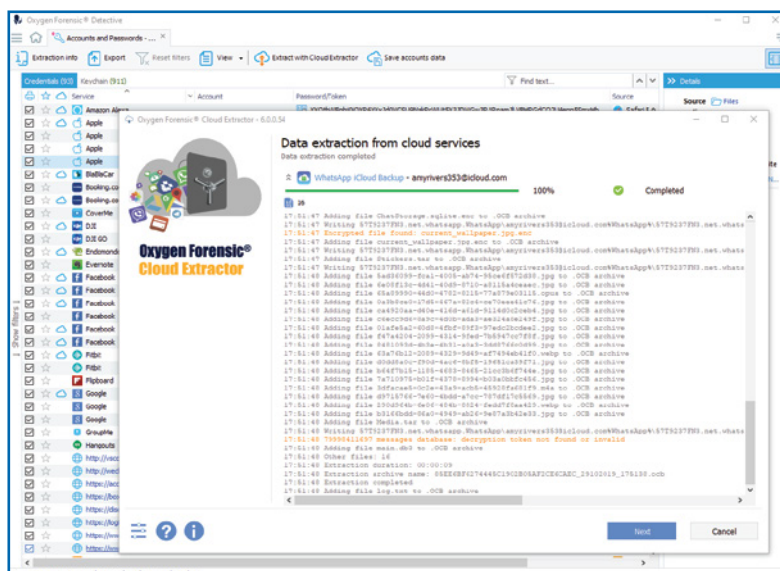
Oxygen Forensic® Detective

Accounts and Passwords -

Extraction info  Export  Reset filters  View  Extract with Cloud Extractor  Save accounts data

Credentials (93)  Keychain (911)

Find text...

Details

Service  Account  Password/Token  Source

Source  Files

Amazon Alexa
Apple
Apple
Apple
Apple
BlaBlaCar
Booking.co...
Booking.co...
CoverMe
DJI
DJI GO
Endomondo
Evernote
Facebook
Facebook
Facebook
Facebook
Facebook
Facebook
Fitbit
Fitbit
Flipboard
Google
Google
GroupMe
Hangouts
http://vsco...
http://ved...
https://ac...
https://bo...
https://do...
https://log...
https://ww...
https://ww...

Show filters

Oxygen Forensic® Cloud Extractor - 0.0.0.34

Oxygen Forensic® Cloud Extractor

Data extraction from cloud services
Data extraction completed

WhatsApp iCloud Backup - anyrivers353@icloud.com

100%  Completed

26

17:51:47 Adding file ChatStorage.sqlite.enc to .OCB archive
17:51:47 Writing 57T9237FN3.net.whatsapp.WhatsApp\anyrivers353@icloud.com%WhatsApp%\57T9237FN3.net.whats
17:51:47 Encrypted file found: current_wallpaper.jpg.enc
17:51:47 Adding file current_wallpaper.jpg.enc to .OCB archive
17:51:47 Writing 57T9237FN3.net.whatsapp.WhatsApp\anyrivers353@icloud.com%WhatsApp%\57T9237FN3.net.whats
17:51:48 Adding file Stickers.tar to .OCB archive
17:51:48 Writing 57T9237FN3.net.whatsapp.WhatsApp\anyrivers353@icloud.com%WhatsApp%\57T9237FN3.net.whats
17:51:48 Adding file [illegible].jpg to .OCB archive
17:51:48 Adding file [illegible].jpg to .OCB archive
17:51:48 Adding file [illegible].jpg to .OCB archive
17:51:48 Adding file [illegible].jpg to .OCB archive
17:51:48 Adding file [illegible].jpg to .OCB archive
17:51:48 Adding file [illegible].jpg to .OCB archive
17:51:48 Adding file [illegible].jpg to .OCB archive
17:51:48 Adding file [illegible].jpg to .OCB archive
17:51:48 Adding file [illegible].jpg to .OCB archive
17:51:48 Adding file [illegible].jpg to .OCB archive
17:51:48 Adding file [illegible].webp to .OCB archive
17:51:48 Adding file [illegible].webp to .OCB archive
17:51:48 Adding file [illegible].jpg to .OCB archive
17:51:48 Adding file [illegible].webp to .OCB archive
17:51:48 Adding file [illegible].m4a to .OCB archive
17:51:48 Adding file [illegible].jpg to .OCB archive
17:51:48 Adding file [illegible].webp to .OCB archive
17:51:48 Adding file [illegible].jpg to .OCB archive
17:51:48 Adding file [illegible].jpg to .OCB archive
17:51:48 Adding file Media.tar to .OCB archive
17:51:48 Writing 57T9237FN3.net.whatsapp.WhatsApp\anyrivers353@icloud.com%WhatsApp%\57T9237FN3.net.whats
17:51:48 79990411687 messages database: decryption token not found or invalid
17:51:48 Adding file main.db3 to .OCB archive
17:51:48 Other files: 16
17:51:48 Extraction duration: 00:00:09
17:51:48 Extraction archive name: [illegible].ocb
17:51:48 Extraction completed
17:51:48 Adding file log.txt to .OCB archive

Next  Cancel